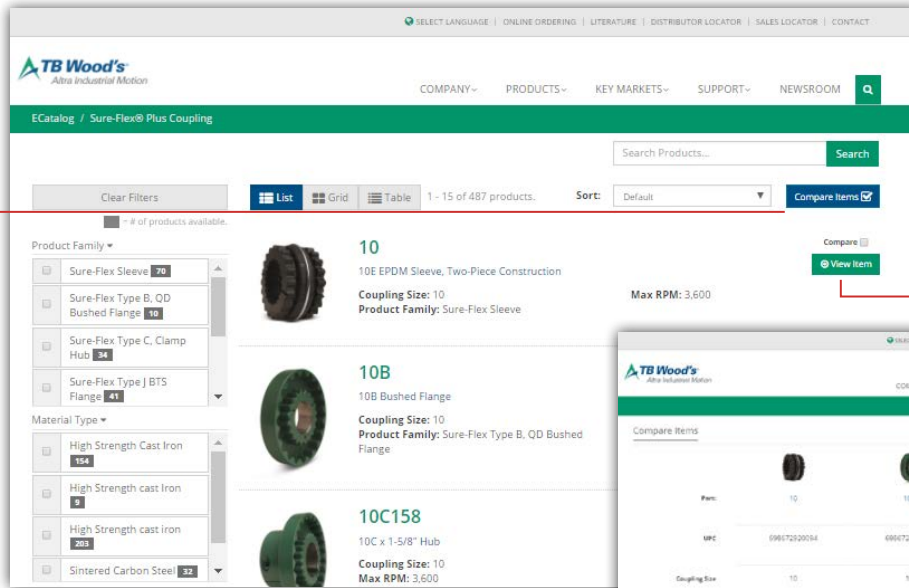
SELECT LANGUAGE | ONLINE ORDERING | LITERATURE | DISTRIBUTOR LOCATOR | SALES LOCATOR | CONTACT

TB Wood's
Altra Industrial Motion

COMPANY PRODUCTS KEY MARKETS SUPPORT NEWSROOM

ECatalog / Sure-Flex® Plus Coupling

Search Products... Search

Clear Filters

■ = # of products available.

List Grid Table 1 - 15 of 487 products. Sort: Default Compare Items

Product Family

Sure-Flex Sleeve 70

Sure-Flex Type B, QD Bushed Flange 10

Sure-Flex Type C, Clamp Hub 34

Sure-Flex Type J BTS Flange 41

Material Type

High Strength Cast Iron 154

High Strength cast Iron 9

High Strength cast iron 203

Sintered Carbon Steel 32

10
10E EPDM Sleeve, Two-Piece Construction
Coupling Size: 10
Product Family: Sure-Flex Sleeve
Max RPM: 3,600

Compare
View Item

10B
10B Bushed Flange
Coupling Size: 10
Product Family: Sure-Flex Type B, QD Bushed Flange

10C158
10C x 1-5/8" Hub
Coupling Size: 10
Max RPM: 3,600

TB Wood's
Altra Industrial Motion

Compare Items

Part 10 10

UPC 698672920094 69867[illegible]

Coupling Size 10 1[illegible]